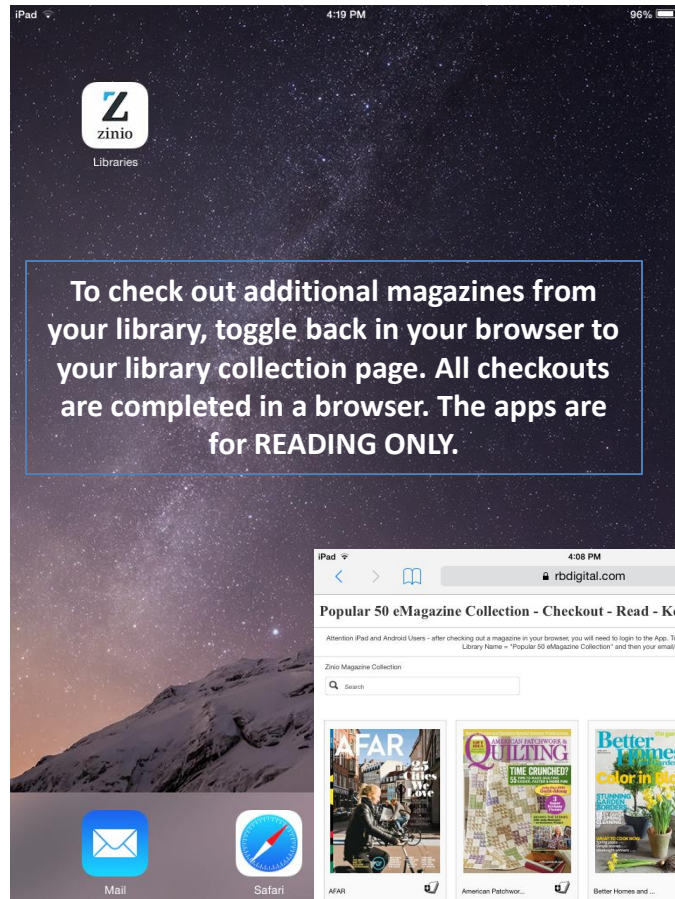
iPad 4:19 PM 96%

Z
zinio
Libraries

To check out additional magazines from your library, toggle back in your browser to your library collection page. All checkouts are completed in a browser. The apps are for READING ONLY.

iPad 4:08 PM
rbdigital.com

Popular 50 eMagazine Collection - Checkout - Read - K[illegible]

Attention iPad and Android Users - after checking out a magazine in your browser, you will need to login to the App. T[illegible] Library Name = "Popular 50 eMagazine Collection" and then your email/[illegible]

Zinio Magazine Collection

Search

AFAR
25 Cities We Love

AMERICAN PATCHWORK & QUILTING
TIME CRUNCHED?

Better Homes and Gardens
Color in Bl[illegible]

AFAR
American Patchwor...
Better Homes and ...

Mail
Safari